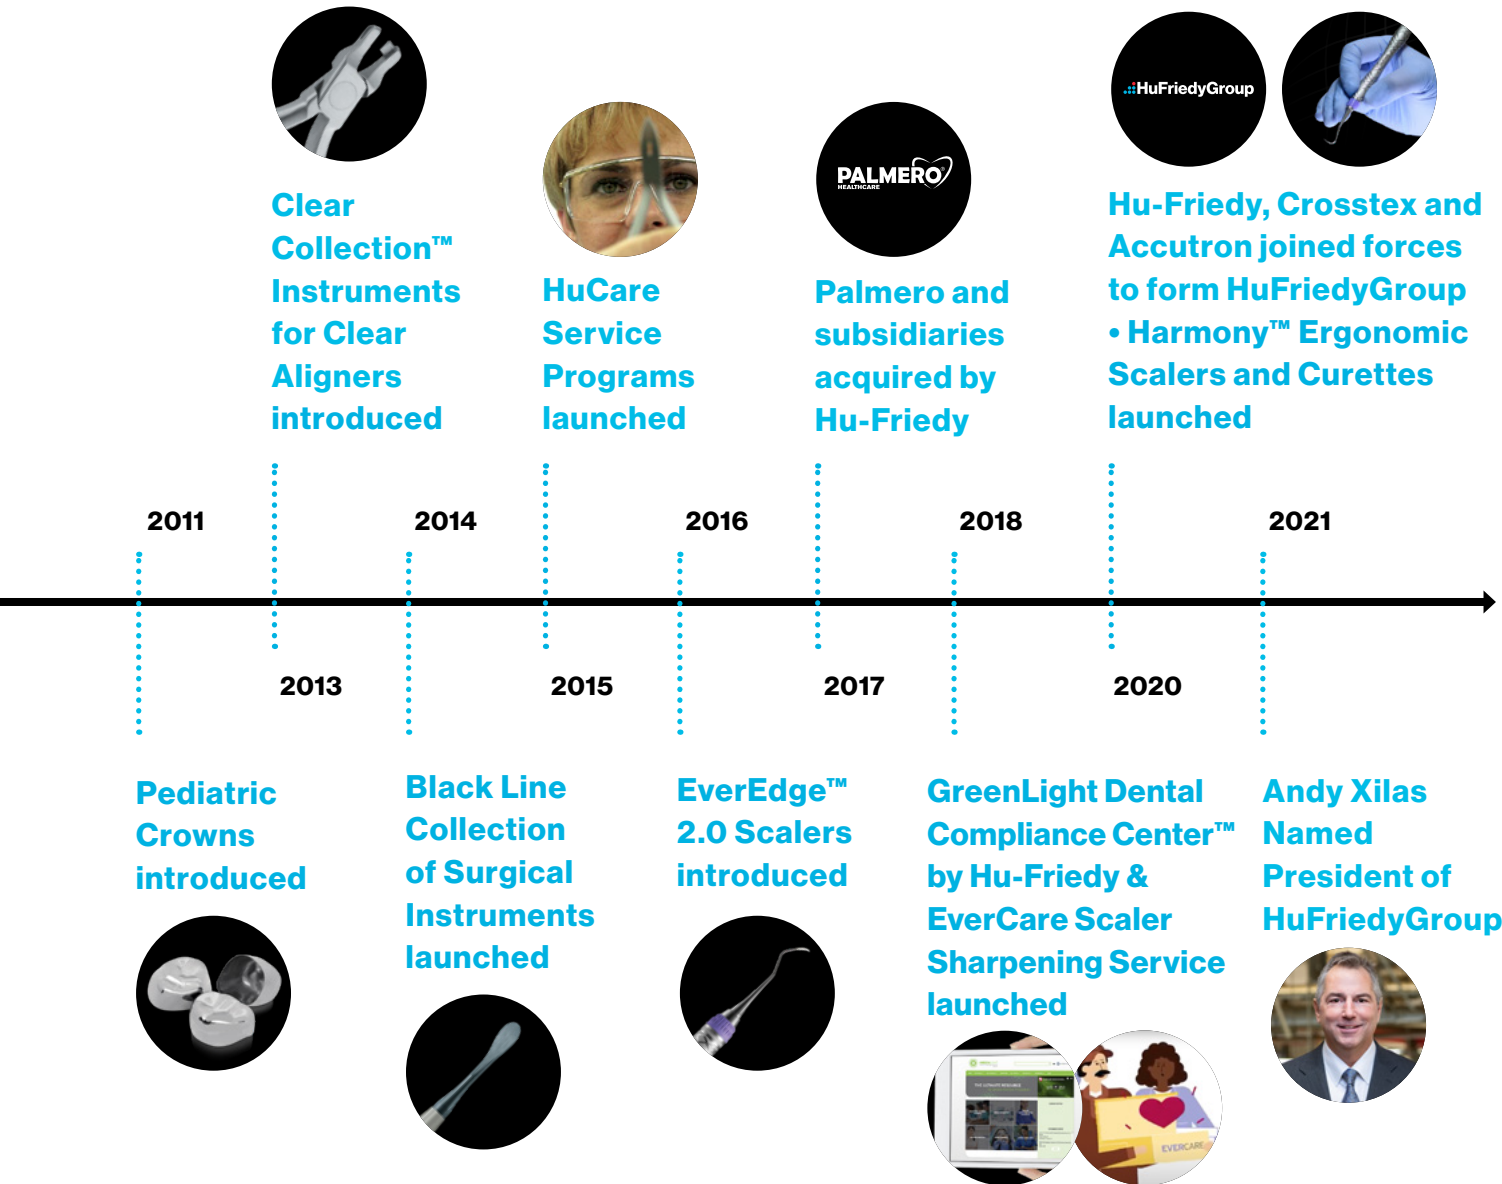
2011

Pediatric Crowns introduced

2013

Clear Collection™ Instruments for Clear Aligners introduced

2014

Black Line Collection of Surgical Instruments launched

2015

HuCare Service Programs launched

2016

EverEdge™ 2.0 Scalers introduced

2017

PALMERO HEALTHCARE

Palmero and subsidiaries acquired by Hu-Friedy

2018

GreenLight Dental Compliance Center™ by Hu-Friedy & EverCare Scaler Sharpening Service launched

EVERCARE

2020

HuFriedyGroup

Hu-Friedy, Crosstex and Accutron joined forces to form HuFriedyGroup • Harmony™ Ergonomic Scalers and Curettes launched

2021

Andy Xilas Named President of HuFriedyGroup